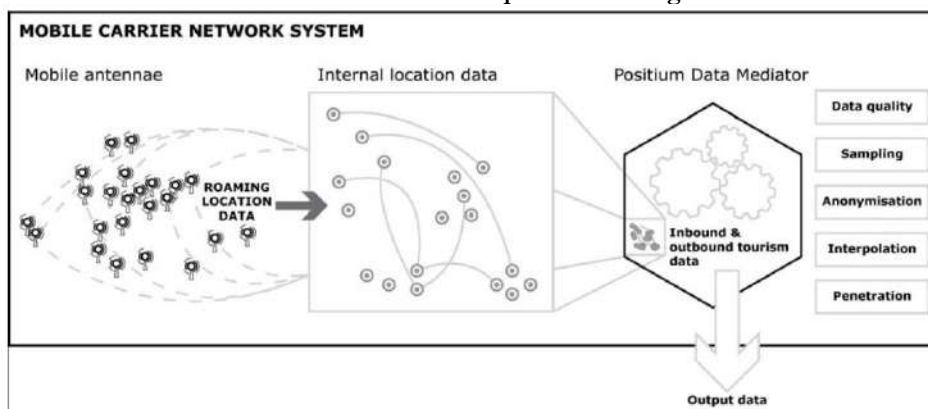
MOBILE CARRIER NETWORK SYSTEM

Mobile antennae

ROAMING LOCATION DATA

Internal location data

Positium Data Mediator

Inbound & outbound tourism data

Data quality

Sampling

Anonymisation

Interpolation

Penetration

Output data